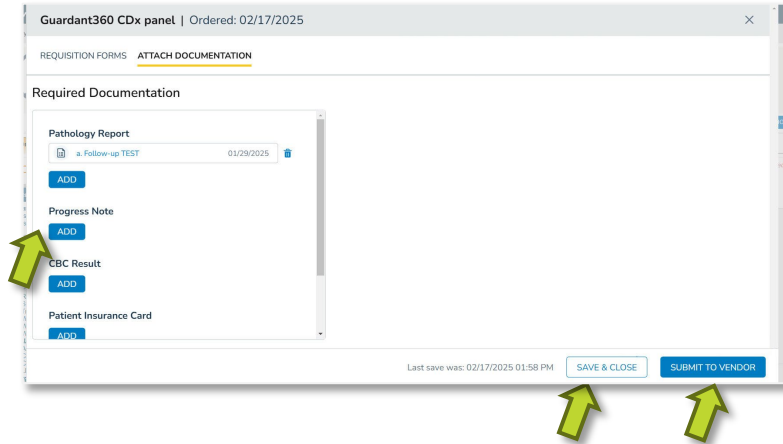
Guardant360 CDx panel | Ordered: 02/17/2025

×

REQUISITION FORMS ATTACH DOCUMENTATION

Required Documentation

Pathology Report

a. Follow-up TEST 01/29/2025

ADD

Progress Note

ADD

CBC Result

ADD

Patient Insurance Card

ADD

Last save was: 02/17/2025 01:58 PM

SAVE & CLOSE

SUBMIT TO VENDOR